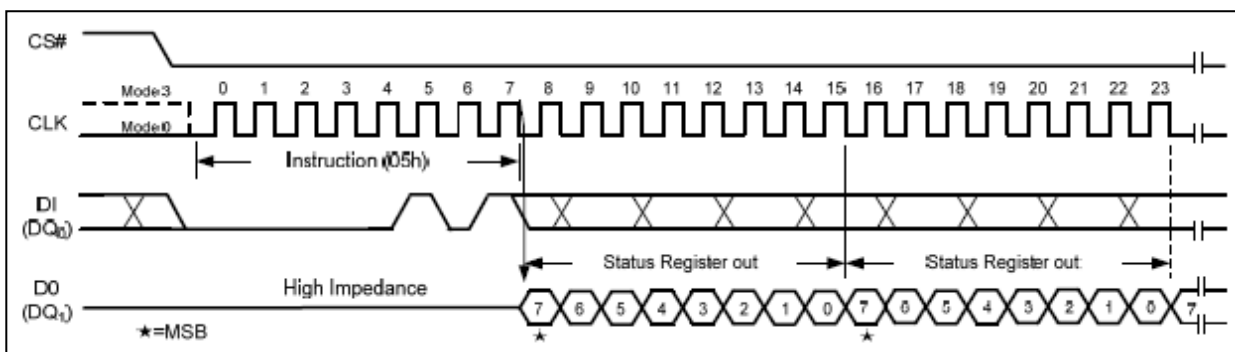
CS#

Mode3 0 1 2 3 4 5 6 7 8 9 10 11 12 13 14 15 16 17 18 19 20 21 22 23

CLK Mode0

Instruction (05h)

DI ($DQ_0$)

Status Register out

Status Register out

D0 ($DQ_1$)

High Impedance

★=MSB

7 6 5 4 3 2 1 0 7 6 5 4 3 2 1 0 7

★ ★